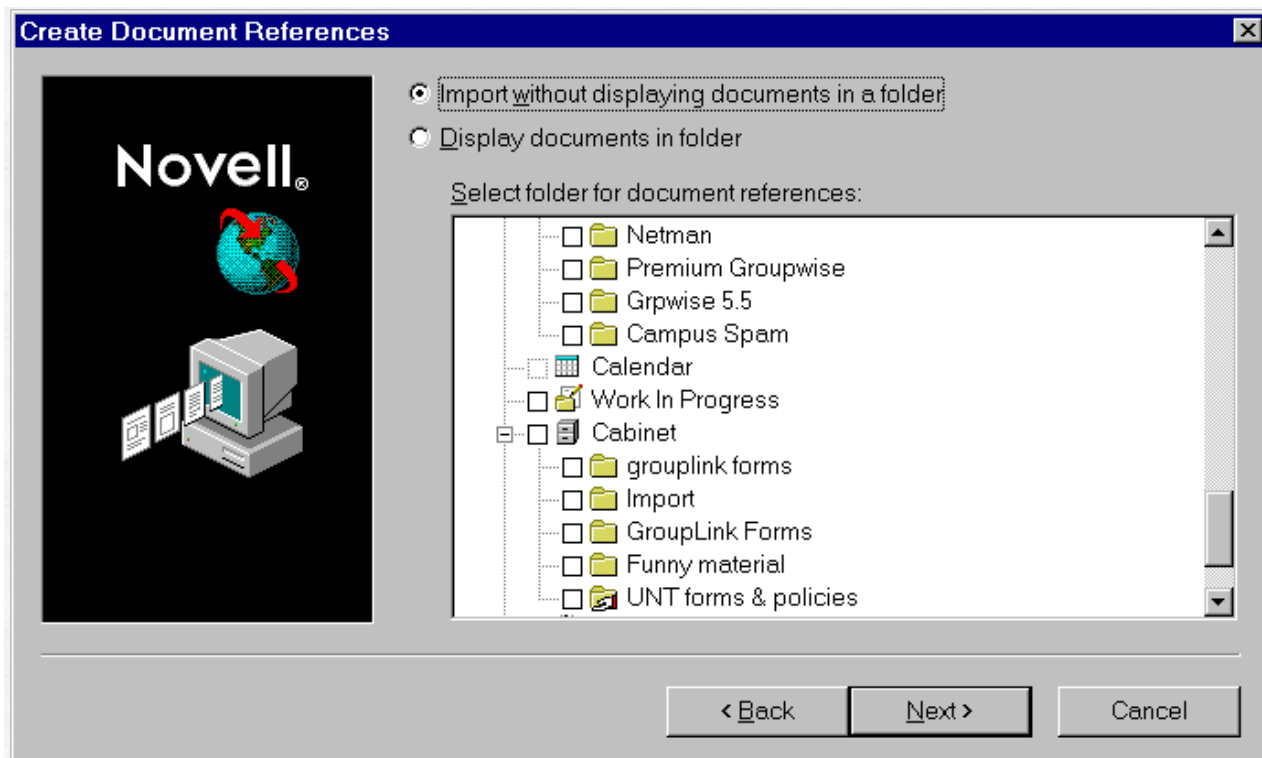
Create Document References

Novell®

Import without displaying documents in a folder

Display documents in folder

Select folder for document references:

Netman
Premium Groupwise
Grpwise 5.5
Campus Spam
Calendar
Work In Progress
Cabinet
grouplink forms
Import
GroupLink Forms
Funny material
UNT forms & policies

< Back
Next >
Cancel